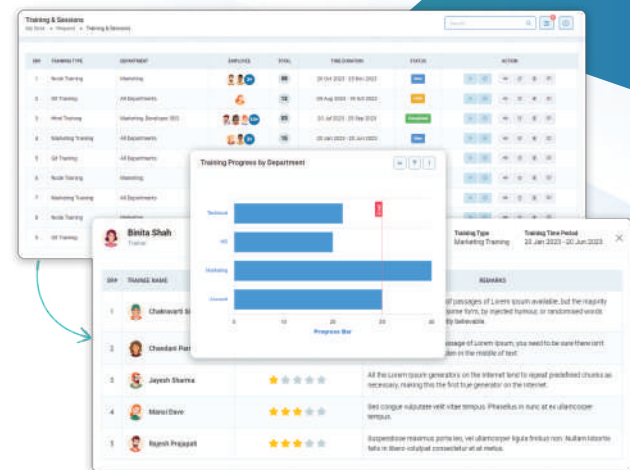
Training & Sessions

| SR# | TRAINING TYPE | DEPARTMENT | EMPLOYEE | TOTAL | TIME DURATION | STATUS | ACTION |
|---|---|---|---|---|---|---|---|
| 1 | Node Training | Marketing | | | 20 Oct 2023 - 23 Oct 2023 | | |
| 2 | Git Training | All Departments | | | 09 Aug 2023 - 19 Oct 2023 | | |
| 3 | Html Training | Marketing, Developer, SEO | | | 01 Jul 2023 - 29 Sep 2023 | Completed | |
| 4 | Marketing Training | All Departments | | | 20 Jan 2023 - 20 Jun 2023 | | |
| 5 | Git Training | All Departments | | | | | |
| 6 | Node Training | Marketing | | | | | |
| 7 | Marketing Training | All Departments | | | | | |
| 8 | Node Training | Marketing | | | | | |
| 9 | Git Training | All Departments | | | | | |

Training Progress by Department

Technical
HR
Marketing
Account

0 10 20 30 40

Progress Bar

Binita Shah
Trainer

Training Type
Marketing Training

Training Time Period
20 Jan 2023 - 20 Jun 2023

| SR# | TRAINEE NAME | | REMARKS |
|---|---|---|---|
| 1 | Chaknavarti Si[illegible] | | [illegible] of passages of Lorem Ipsum available, but the majority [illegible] some form, by injected humour, or randomised words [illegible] tly believable. |
| 2 | Chandani Pan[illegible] | | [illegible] passage of Lorem Ipsum, you need to be sure there isn't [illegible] den in the middle of text. |
| 3 | Jayesh Sharma | | All the Lorem Ipsum generators on the Internet tend to repeat predefined chunks as necessary, making this the first true generator on the Internet. |
| 4 | Mansi Dave | | Sed congue vulputate velit vitae tempus. Phasellus in nunc at ex ullamcorper tempus. |
| 5 | Rajesh Prajapati | | Suspendisse maximus porta leo, vel ullamcorper ligula finibus non. Nullam lobortis felis in libero volutpat consectetur ut at metus. |